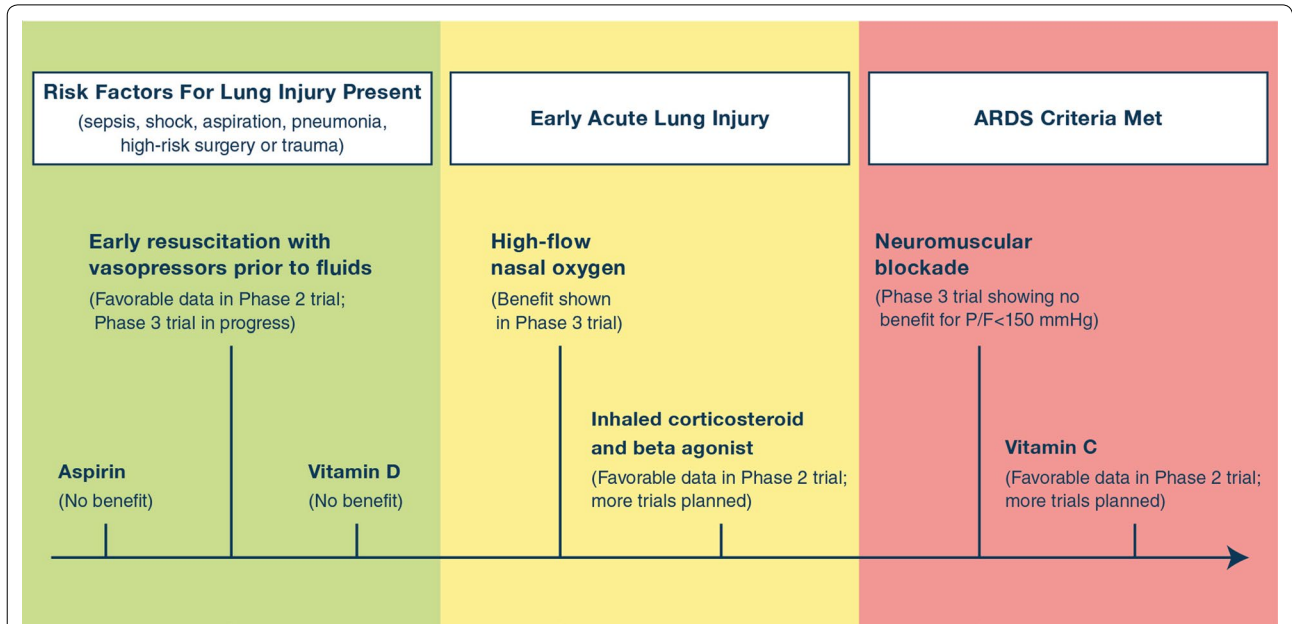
Risk Factors For Lung Injury Present
(sepsis, shock, aspiration, pneumonia, high-risk surgery or trauma)

Early Acute Lung Injury

ARDS Criteria Met

Early resuscitation with vasopressors prior to fluids
(Favorable data in Phase 2 trial; Phase 3 trial in progress)

High-flow nasal oxygen
(Benefit shown in Phase 3 trial)

Neuromuscular blockade
(Phase 3 trial showing no benefit for P/F<150 mmHg)

Inhaled corticosteroid and beta agonist
(Favorable data in Phase 2 trial; more trials planned)

Aspirin
(No benefit)

Vitamin D
(No benefit)

Vitamin C
(Favorable data in Phase 2 trial; more trials planned)